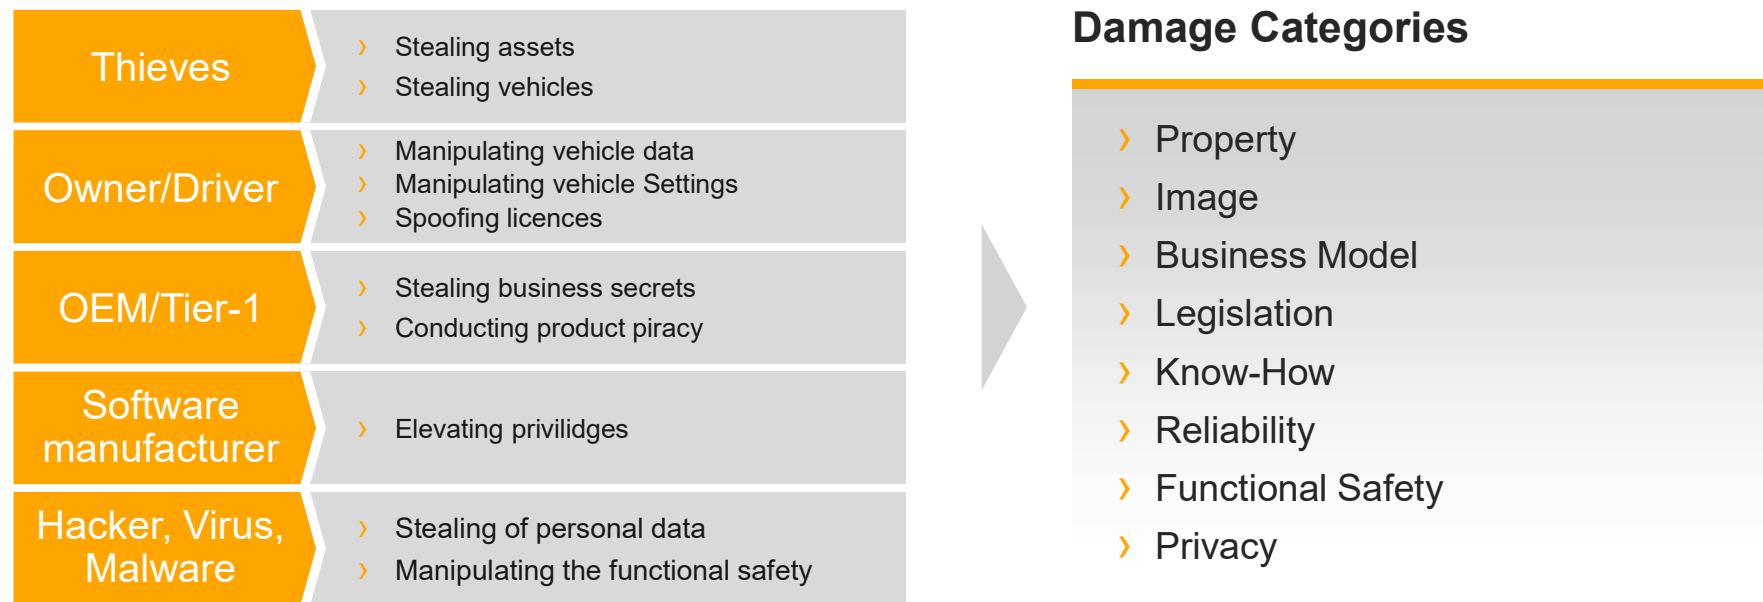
Thieves

› Stealing assets
› Stealing vehicles

Owner/Driver

› Manipulating vehicle data
› Manipulating vehicle Settings
› Spoofing licences

OEM/Tier-1

› Stealing business secrets
› Conducting product piracy

Software manufacturer

› Elevating privilidges

Hacker, Virus, Malware

› Stealing of personal data
› Manipulating the functional safety

Damage Categories

› Property
› Image
› Business Model
› Legislation
› Know-How
› Reliability
› Functional Safety
› Privacy